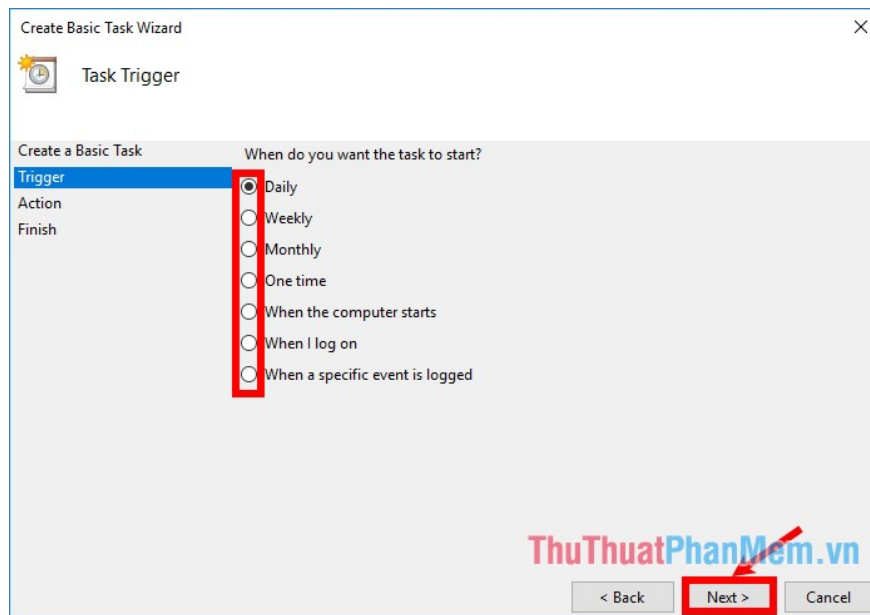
Create Basic Task Wizard

Task Trigger

Create a Basic Task
Trigger
Action
Finish

When do you want the task to start?

Daily
Weekly
Monthly
One time
When the computer starts
When I log on
When a specific event is logged

ThuThuatPhanMem.vn

< Back
Next >
Cancel